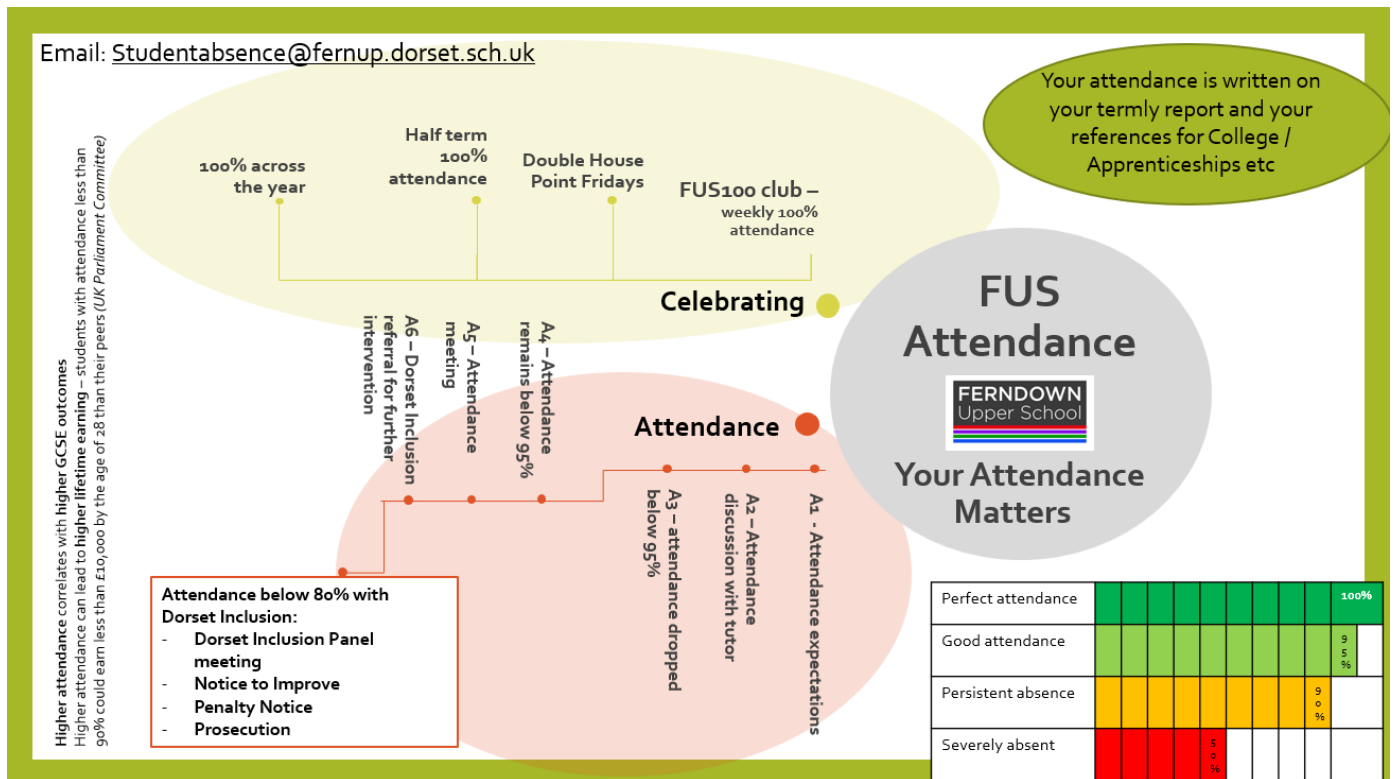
Email: Studentabsence@fernup.dorset.sch.uk

Your attendance is written on your termly report and your references for College / Apprenticeships etc

100% across the year

Half term 100% attendance

Double House Point Fridays

FUS100 club – weekly 100% attendance

Celebrating

FUS Attendance

FERNDOWN Upper School

Your Attendance Matters

Attendance

A1 - Attendance expectations

A2 – Attendance discussion with tutor

A3 – attendance dropped below 95%

A4 – Attendance remains below 95%

A5 – Attendance meeting

A6 – Dorset Inclusion referral for further intervention

Attendance below 80% with Dorset Inclusion:
- Dorset Inclusion Panel meeting
- Notice to Improve
- Penalty Notice
- Prosecution

Higher attendance correlates with higher GCSE outcomes
Higher attendance can lead to higher lifetime earning – students with attendance less than 90% could earn less than £10,000 by the age of 28 than their peers (UK Parliament Committee)

| Perfect attendance | 100% |
|---|---|
| Good attendance | 95% |
| Persistent absence | 90% |
| Severely absent | 50% |